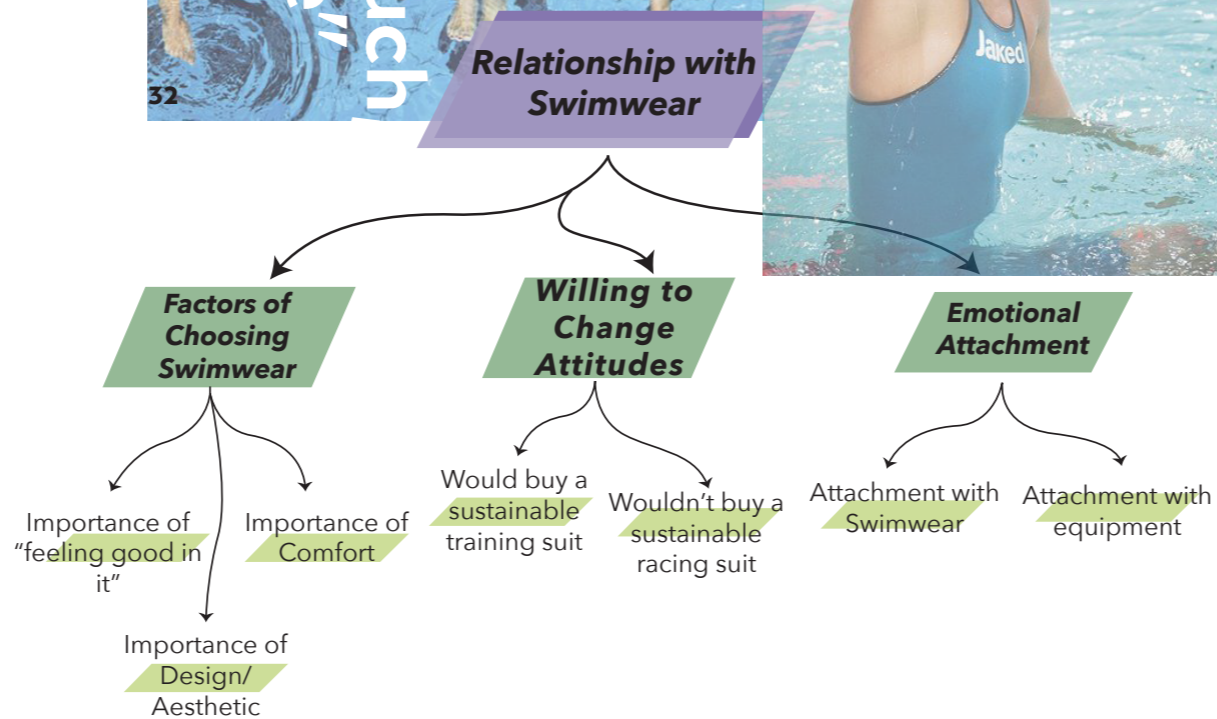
32

Relationship with Swimwear

Jaked

Factors of Choosing Swimwear

Willing to Change Attitudes

Emotional Attachment

Importance of "feeling good in it"

Importance of Comfort

Importance of Design/ Aesthetic

Would buy a sustainable training suit

Wouldn't buy a sustainable racing suit

Attachment with Swimwear

Attachment with equipment